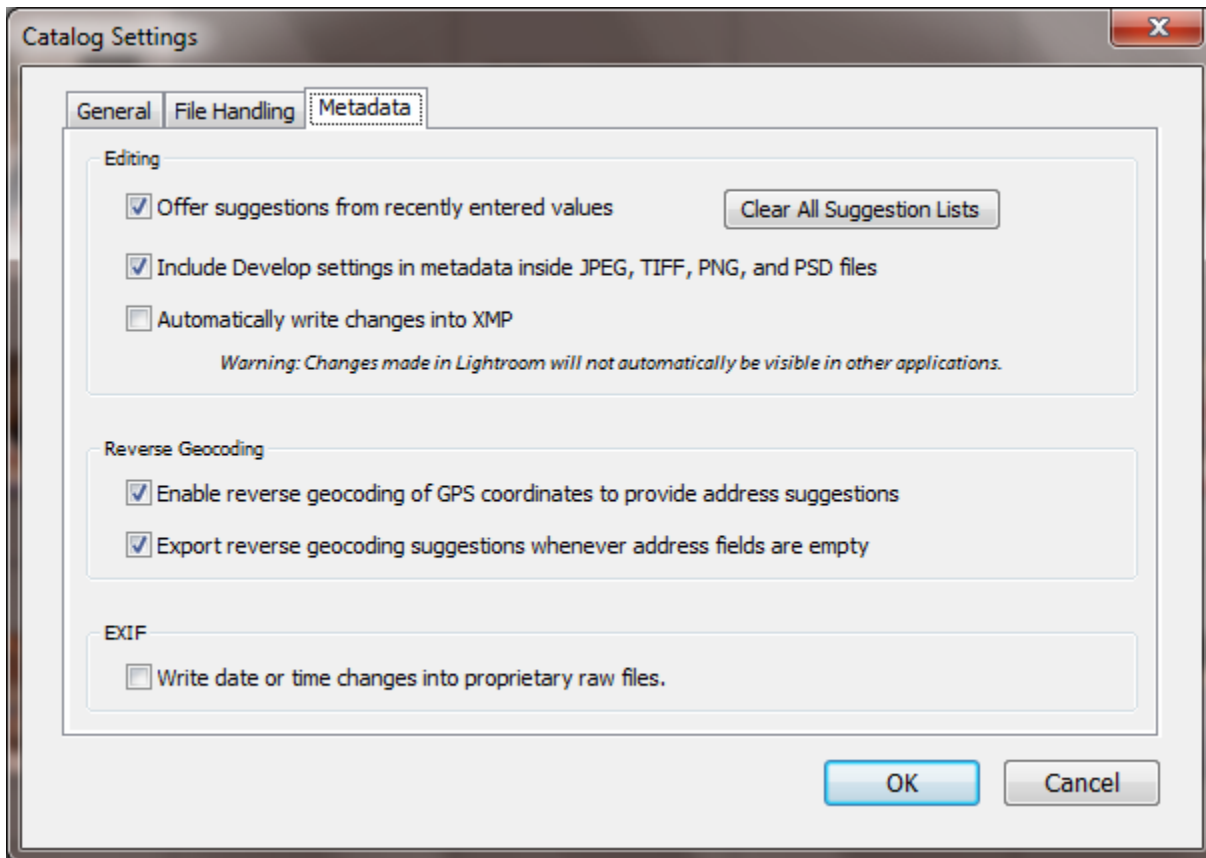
Catalog Settings

General | File Handling | Metadata

Editing

Offer suggestions from recently entered values

Clear All Suggestion Lists

Include Develop settings in metadata inside JPEG, TIFF, PNG, and PSD files

Automatically write changes into XMP

Warning: Changes made in Lightroom will not automatically be visible in other applications.

Reverse Geocoding

Enable reverse geocoding of GPS coordinates to provide address suggestions

Export reverse geocoding suggestions whenever address fields are empty

EXIF

Write date or time changes into proprietary raw files.

OK

Cancel